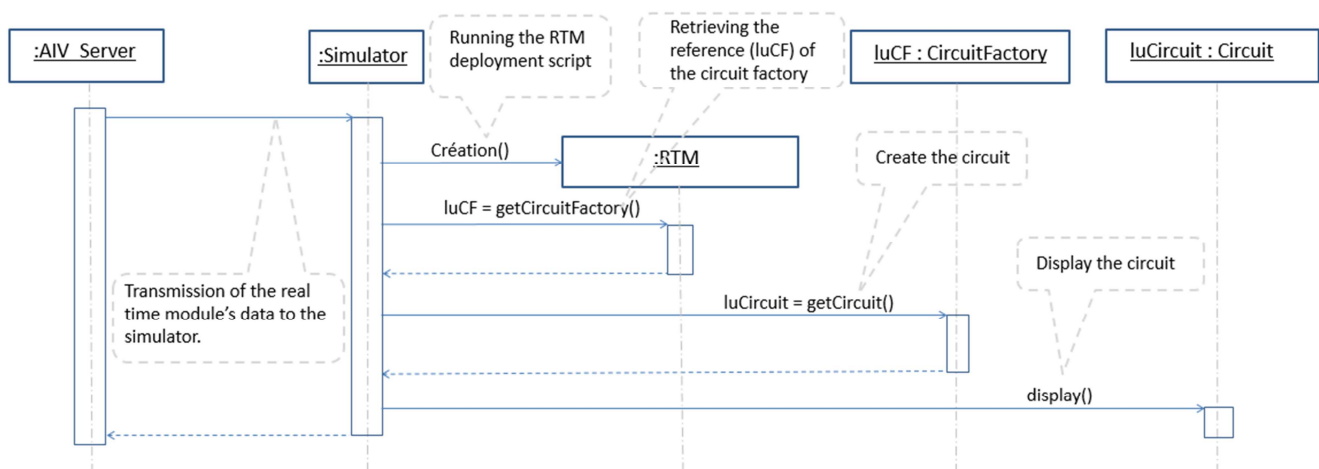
:AIV_Server

:Simulator

Running the RTM deployment script

Retrieving the reference (luCF) of the circuit factory

luCF : CircuitFactory

luCircuit : Circuit

Création()

:RTM

Create the circuit

luCF = getCircuitFactory()

Display the circuit

Transmission of the real time module's data to the simulator.

luCircuit = getCircuit()

display()